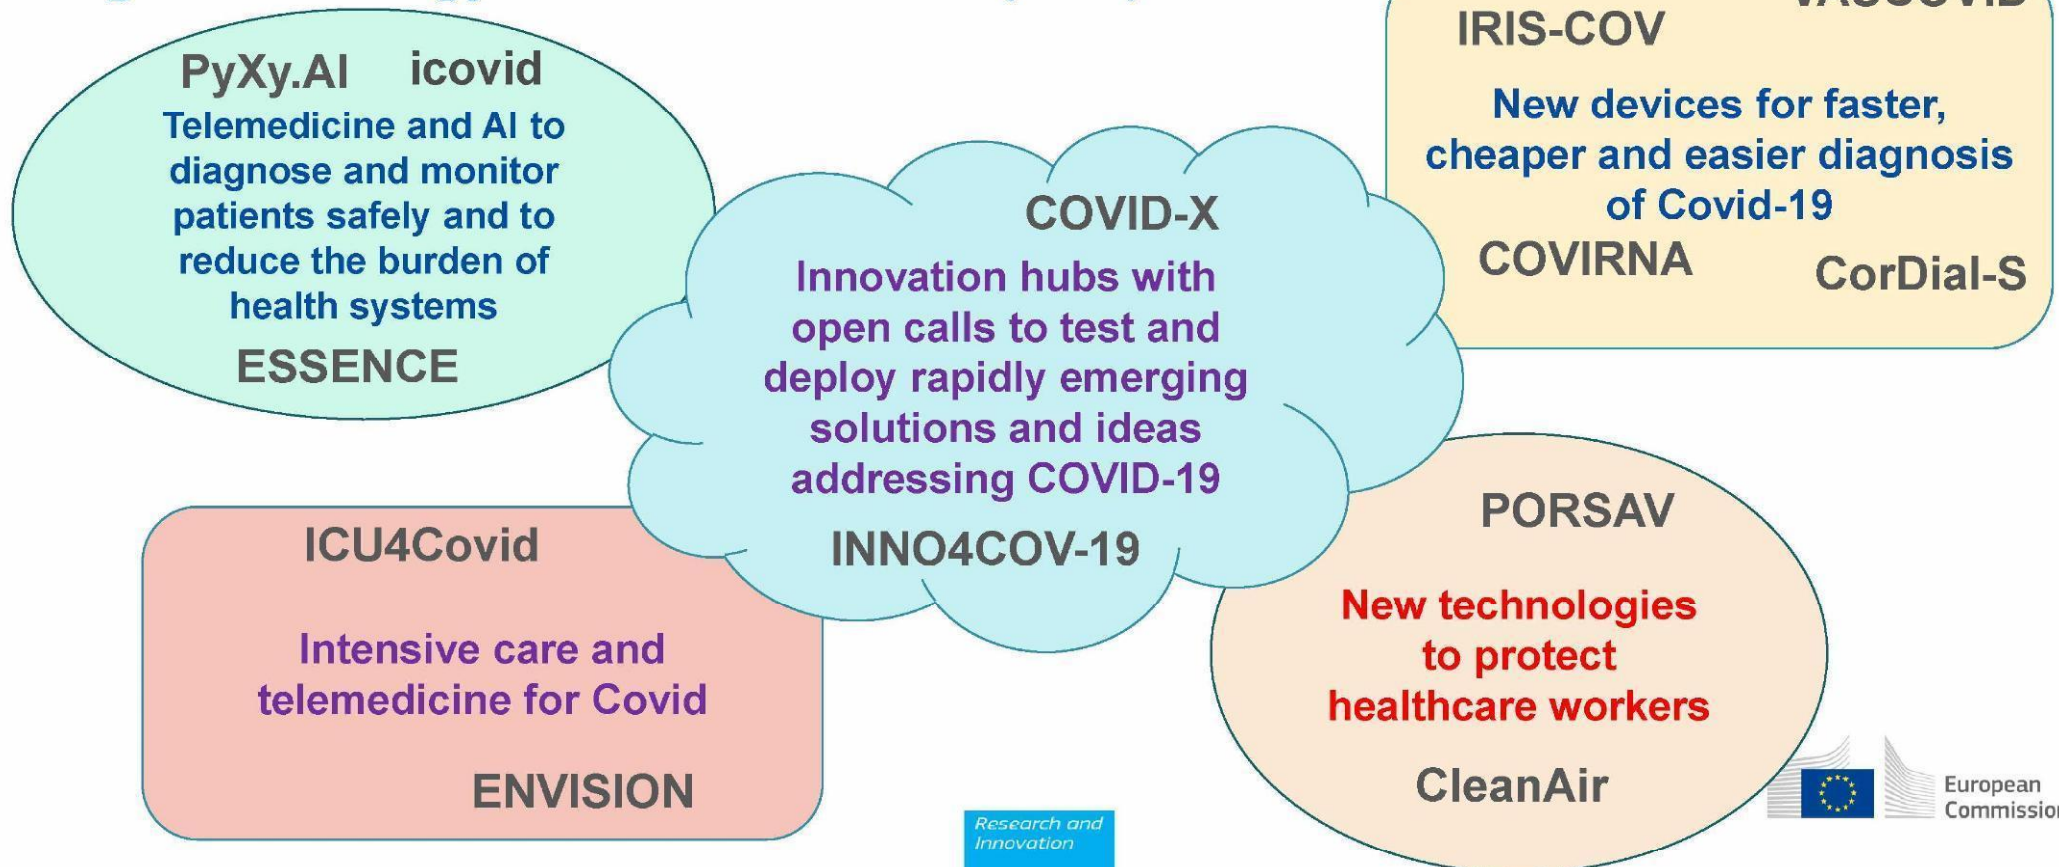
PyXy.AI icovid

Telemedicine and AI to diagnose and monitor patients safely and to reduce the burden of health systems

ESSENCE

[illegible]

IRIS-COV

New devices for faster, cheaper and easier diagnosis of Covid-19

COVIRNA CorDial-S

COVID-X

Innovation hubs with open calls to test and deploy rapidly emerging solutions and ideas addressing COVID-19

INNO4COV-19

ICU4Covid

Intensive care and telemedicine for Covid

ENVISION

PORSAV

New technologies to protect healthcare workers

CleanAir

Research and Innovation

European Commission